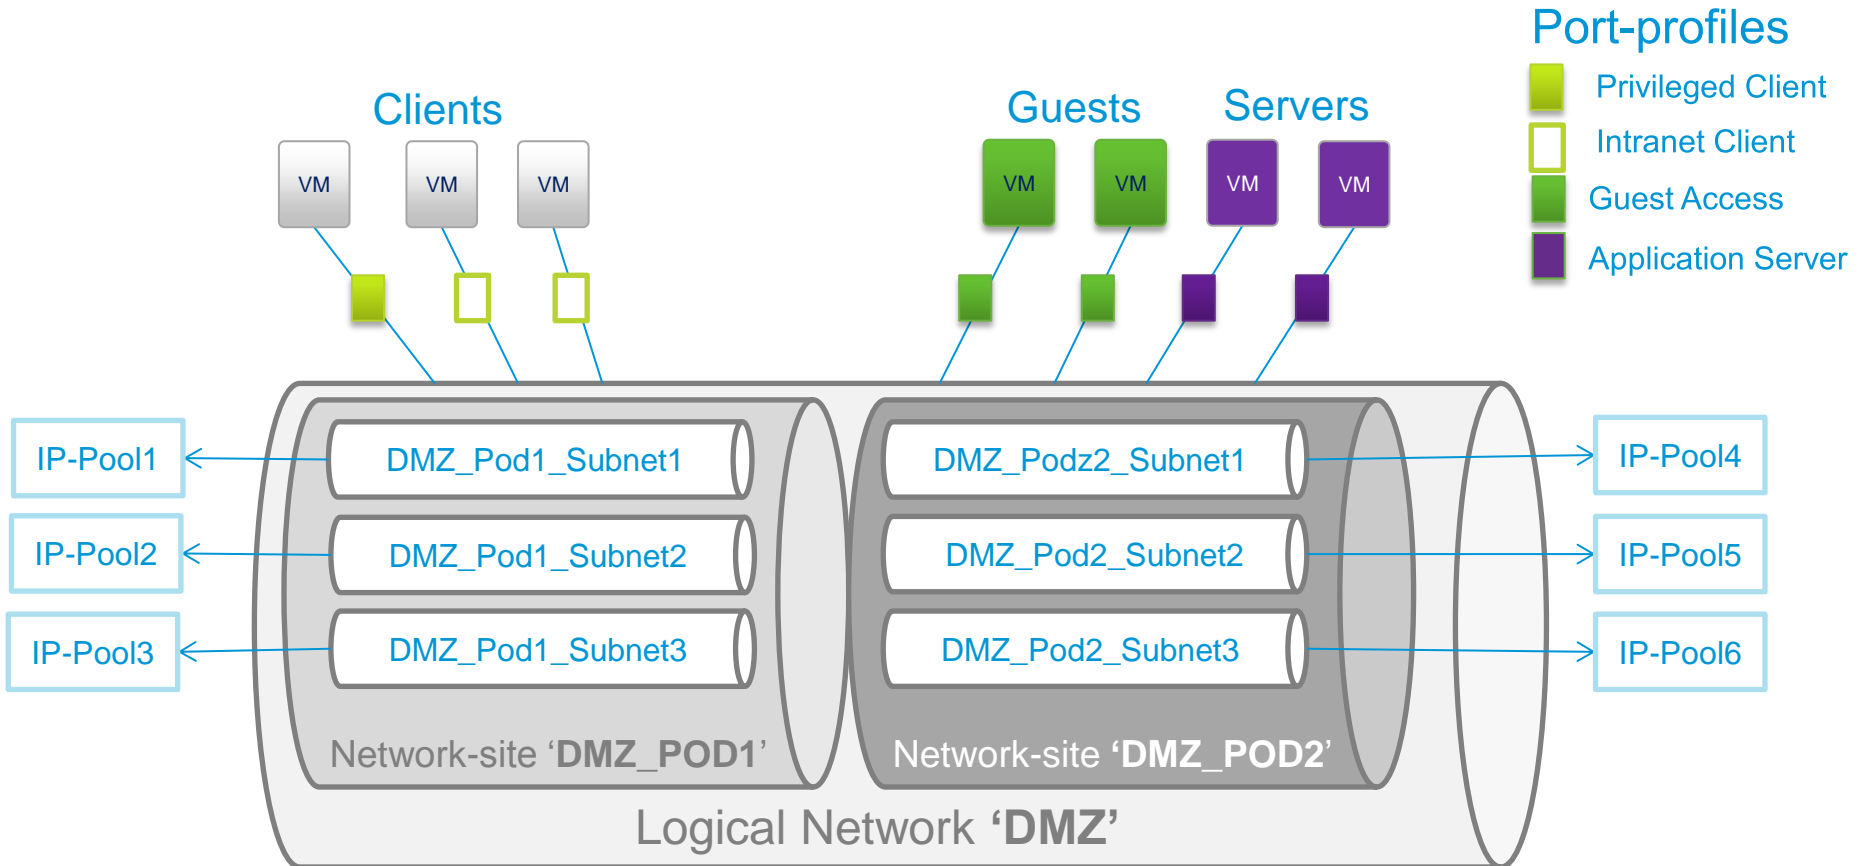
Port-profiles
Privileged Client
Intranet Client
Guest Access
Application Server

Clients

VM VM VM

Guests

Servers

VM VM VM VM

IP-Pool1
IP-Pool2
IP-Pool3

DMZ_Pod1_Subnet1
DMZ_Pod1_Subnet2
DMZ_Pod1_Subnet3

Network-site 'DMZ_POD1'

DMZ_Podz2_Subnet1
DMZ_Pod2_Subnet2
DMZ_Pod2_Subnet3

Network-site 'DMZ_POD2'

IP-Pool4
IP-Pool5
IP-Pool6

Logical Network 'DMZ'